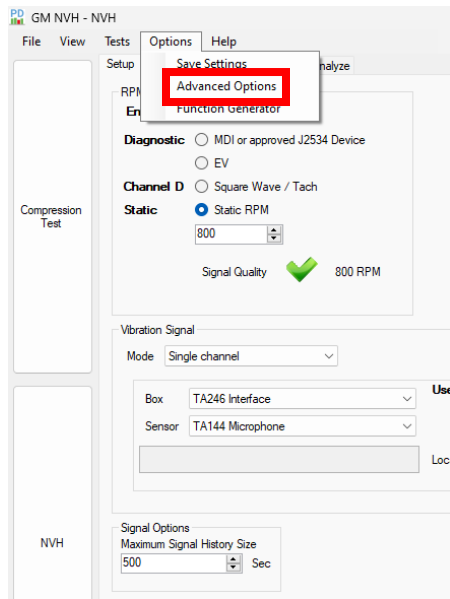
PD GM NVH - NVH

File View Tests Options Help

Save Settings
Advanced Options
Function Generator

Setup
RPM
En
nalyze

Compression Test

Diagnostic MDI or approved J2534 Device
EV
Channel D Square Wave / Tach
Static Static RPM
800

Signal Quality 800 RPM

Vibration Signal
Mode Single channel

Box TA246 Interface
Sensor TA144 Microphone
Use
Loc

NVH

Signal Options
Maximum Signal History Size
500 Sec